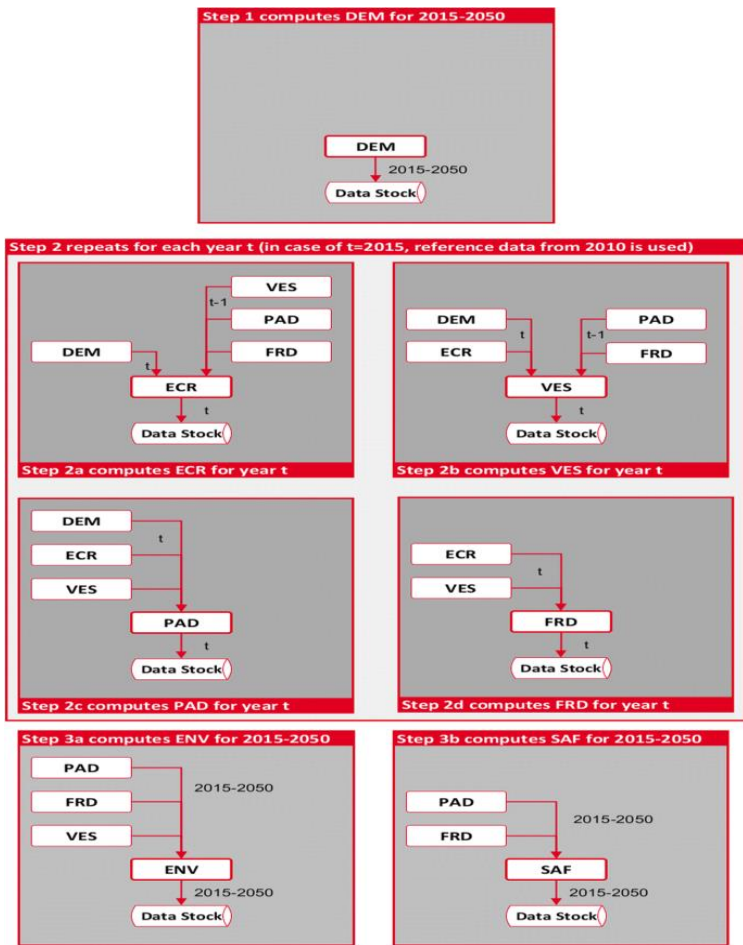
Step 1 computes DEM for 2015-2050

DEM
2015-2050
Data Stock

Step 2 repeats for each year t (in case of t=2015, reference data from 2010 is used)

VES
t-1
PAD
DEM
t
FRD
ECR
t
Data Stock
Step 2a computes ECR for year t

DEM
PAD
t
t-1
ECR
FRD
VES
t
Data Stock
Step 2b computes VES for year t

DEM
t
ECR
VES
PAD
t
Data Stock
Step 2c computes PAD for year t

ECR
t
VES
FRD
t
Data Stock
Step 2d computes FRD for year t

Step 3a computes ENV for 2015-2050
PAD
2015-2050
FRD
VES
ENV
2015-2050
Data Stock

Step 3b computes SAF for 2015-2050
PAD
2015-2050
FRD
SAF
2015-2050
Data Stock